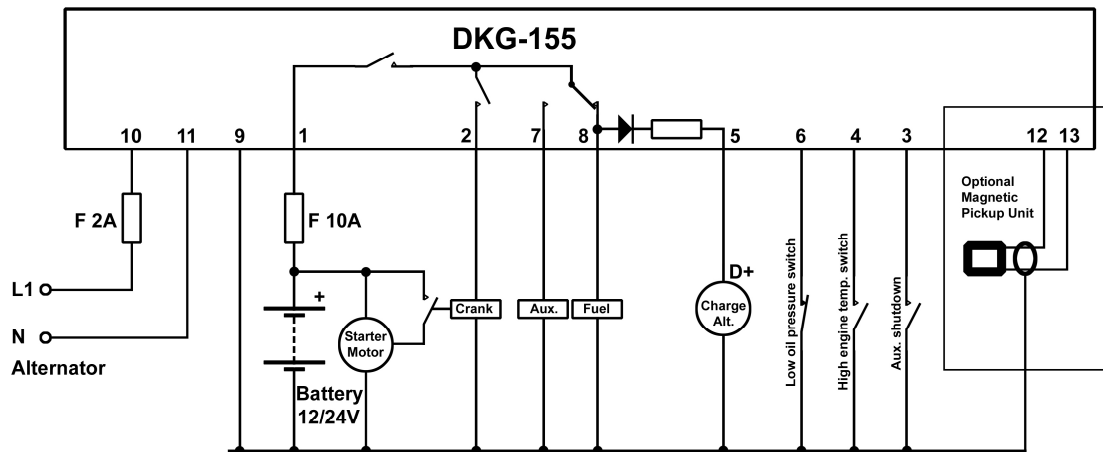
DKG-155

10 11 9 1 2 7 8 5 6 4 3 12 13

F 2A

F 10A

L1

N

Alternator

+

Starter Motor

Battery 12/24V

Crank

Aux.

Fuel

D+

Charge Alt.

Low oil pressure switch

High engine temp. switch

Aux. shutdown

Optional Magnetic Pickup Unit